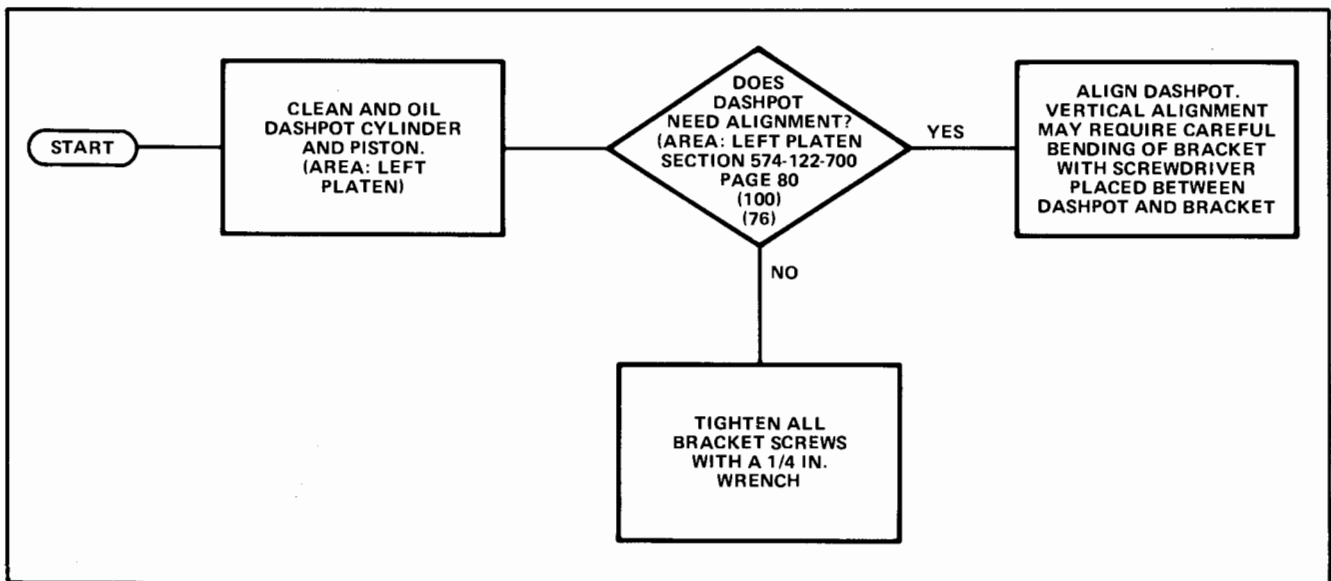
START

CLEAN AND OIL DASHPOT CYLINDER AND PISTON. (AREA: LEFT PLATEN)

DOES DASHPOT NEED ALIGNMENT? (AREA: LEFT PLATEN SECTION 574-122-700 PAGE 80 (100) (76)

YES

ALIGN DASHPOT. VERTICAL ALIGNMENT MAY REQUIRE CAREFUL BENDING OF BRACKET WITH SCREWDRIVER PLACED BETWEEN DASHPOT AND BRACKET

NO

TIGHTEN ALL BRACKET SCREWS WITH A 1/4 IN. WRENCH